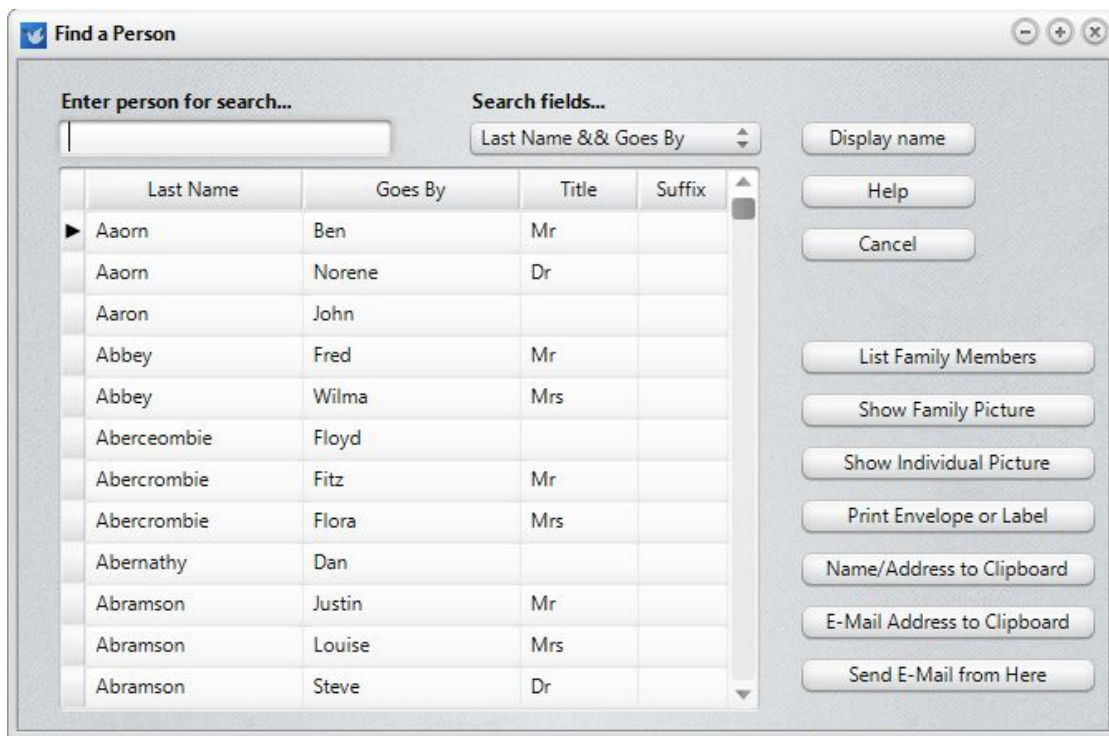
Find a Person

Enter person for search...

Search fields...

Last Name && Goes By

Display name

Help

Cancel

List Family Members

Show Family Picture

Show Individual Picture

Print Envelope or Label

Name/Address to Clipboard

E-Mail Address to Clipboard

Send E-Mail from Here

| Last Name | Goes By | Title | Suffix |
|---|---|---|---|
| Aaorn | Ben | Mr | |
| Aaorn | Norene | Dr | |
| Aaron | John | | |
| Abbey | Fred | Mr | |
| Abbey | Wilma | Mrs | |
| Aberceombie | Floyd | | |
| Abercrombie | Fitz | Mr | |
| Abercrombie | Flora | Mrs | |
| Abernathy | Dan | | |
| Abramson | Justin | Mr | |
| Abramson | Louise | Mrs | |
| Abramson | Steve | Dr | |